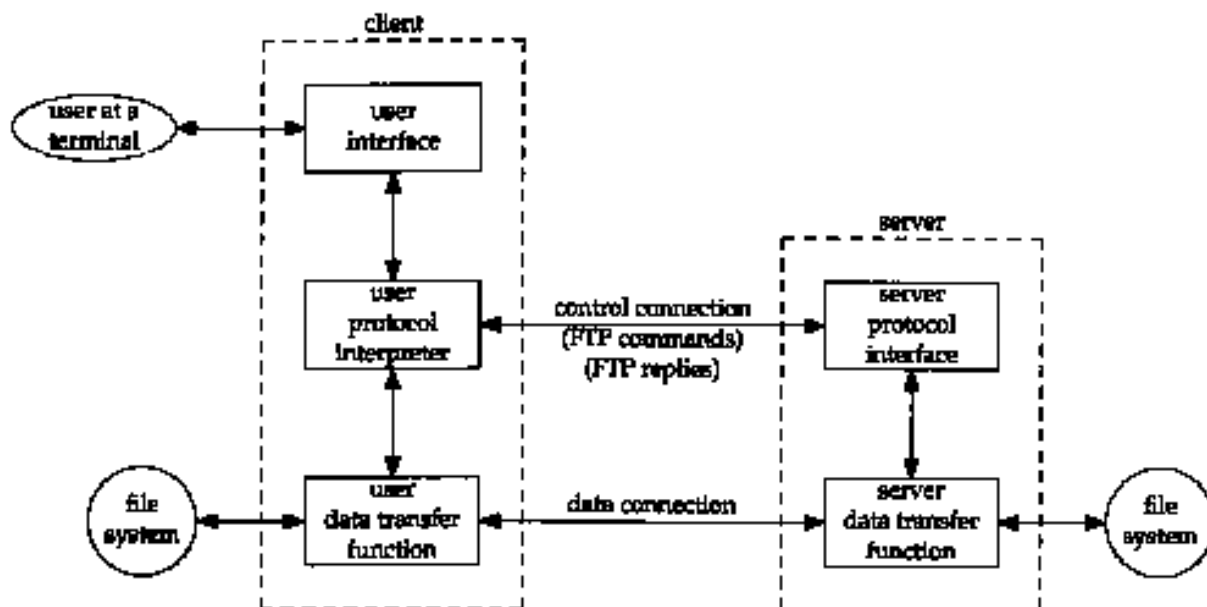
client

user at a terminal

user interface

user protocol interpreter

user data transfer function

file system

server

control connection (FTP commands) (FTP replies)

server protocol interface

data connection

server data transfer function

file system